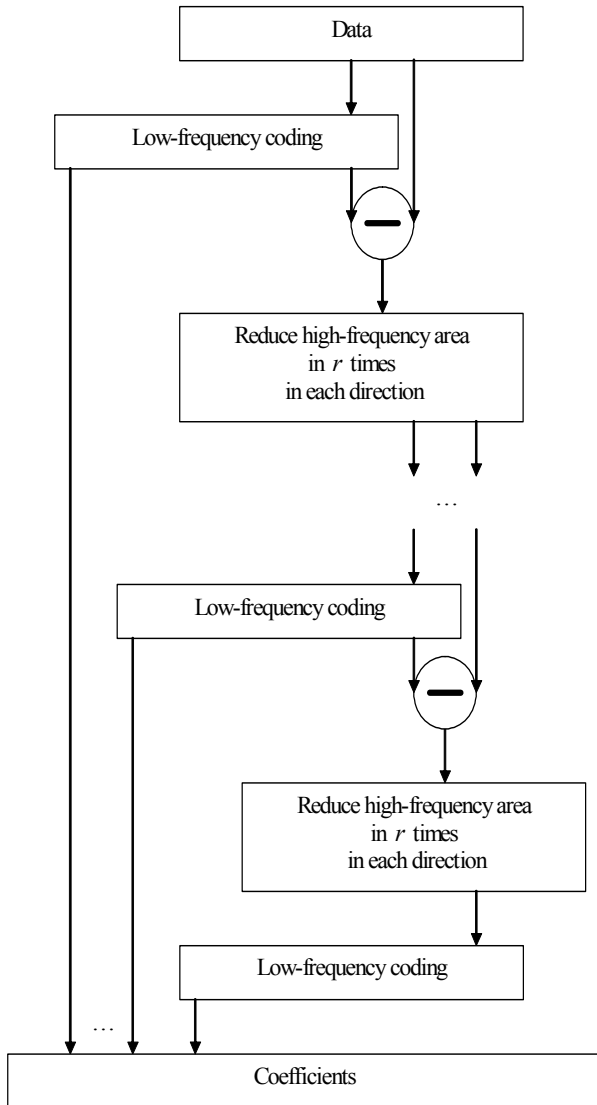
Data

Low-frequency coding

Reduce high-frequency area in $r$ times in each direction

…

Low-frequency coding

Reduce high-frequency area in $r$ times in each direction

Low-frequency coding

…

Coefficients